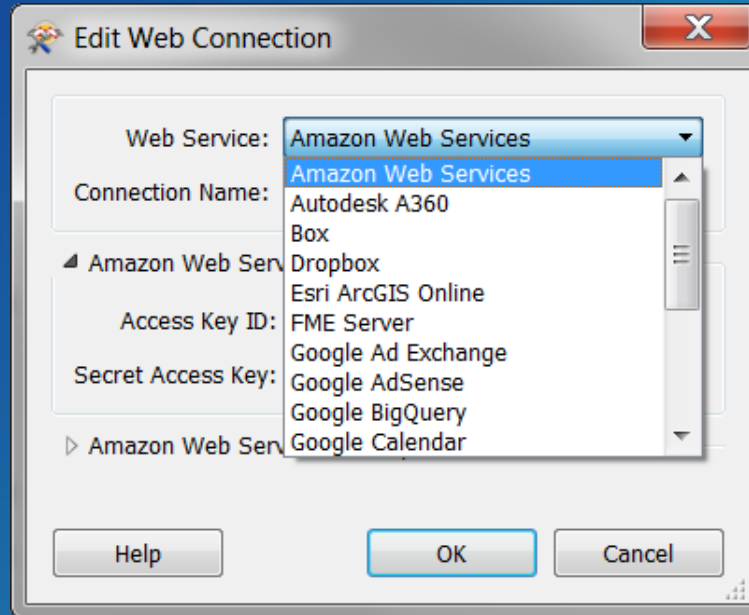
Edit Web Connection

Web Service: Amazon Web Services

Connection Name:

Amazon Web Serv

Access Key ID:

Secret Access Key:

Amazon Web Serv

Amazon Web Services
Autodesk A360
Box
Dropbox
Esri ArcGIS Online
FME Server
Google Ad Exchange
Google AdSense
Google BigQuery
Google Calendar

Help

OK

Cancel